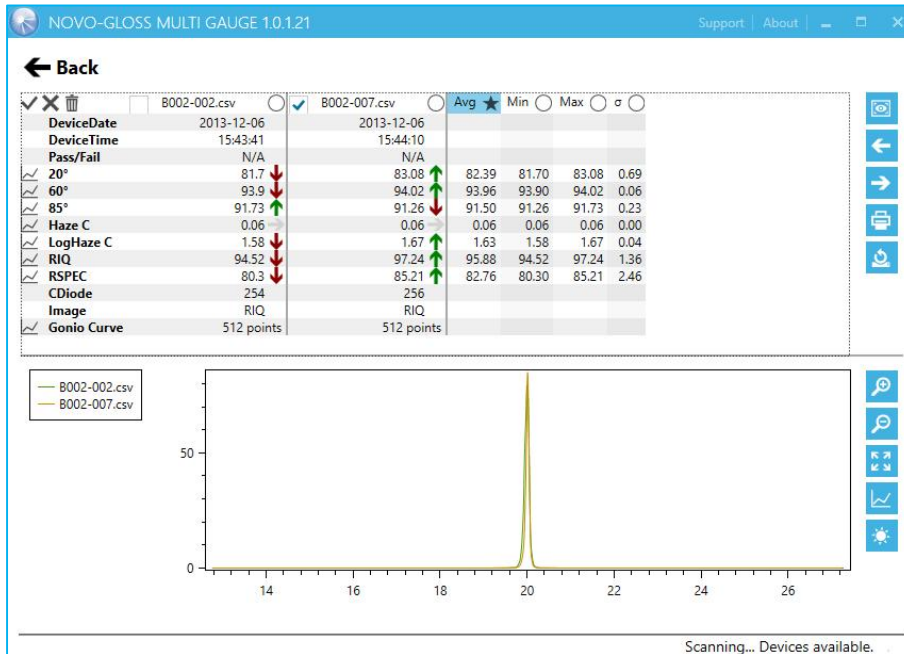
NOVO-GLOSS MULTI GAUGE 1.0.1.21

Support | About

← Back

| | B002-002.csv | B002-007.csv | Avg | Min | Max | σ |
|---|---|---|---|---|---|---|
| DeviceDate | 2013-12-06 | 2013-12-06 | | | | |
| DeviceTime | 15:43:41 | 15:44:10 | | | | |
| Pass/Fail | N/A | N/A | | | | |
| 20° | 81.7 | 83.08 | 82.39 | 81.70 | 83.08 | 0.69 |
| 60° | 93.9 | 94.02 | 93.96 | 93.90 | 94.02 | 0.06 |
| 85° | 91.73 | 91.26 | 91.50 | 91.26 | 91.73 | 0.23 |
| Haze C | 0.06 | 0.06 | 0.06 | 0.06 | 0.06 | 0.00 |
| LogHaze C | 1.58 | 1.67 | 1.63 | 1.58 | 1.67 | 0.04 |
| RIQ | 94.52 | 97.24 | 95.88 | 94.52 | 97.24 | 1.36 |
| RSPEC | 80.3 | 85.21 | 82.76 | 80.30 | 85.21 | 2.46 |
| CDiode | 254 | 256 | | | | |
| Image | RIQ | RIQ | | | | |
| Gonio Curve | 512 points | 512 points | | | | |

B002-002.csv
B002-007.csv

50
0
14 16 18 20 22 24 26

Scanning... Devices available.